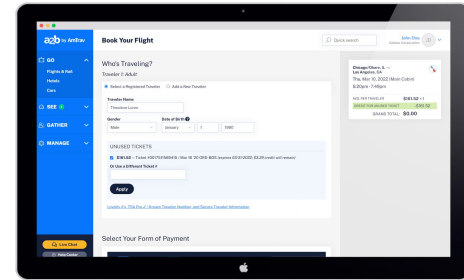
azb by AmTrav

Book Your Flight

Quick search

John Doe

GO

Flights & Rail

Hotels

Cars

SEE

GATHER

MANAGE

Live Chat

Who's Traveling?

Traveler 1: Adult

Select a Registered Traveler

Add a New Traveler

Traveler Name

Theodore Lorem

Gender

Date of Birth

Male

January

7

1980

UNUSED TICKETS

$161.52 – Ticket #

Or Use a Different Ticket #

Apply

Chicago/Ohare, IL → Los Angeles, CA

Thu, Mar 10, 2022 (Main Cabin)

6:20pm - 7:46pm

$161.52

$161.52

GRAND TOTAL $0.00

Select Your Form of Payment